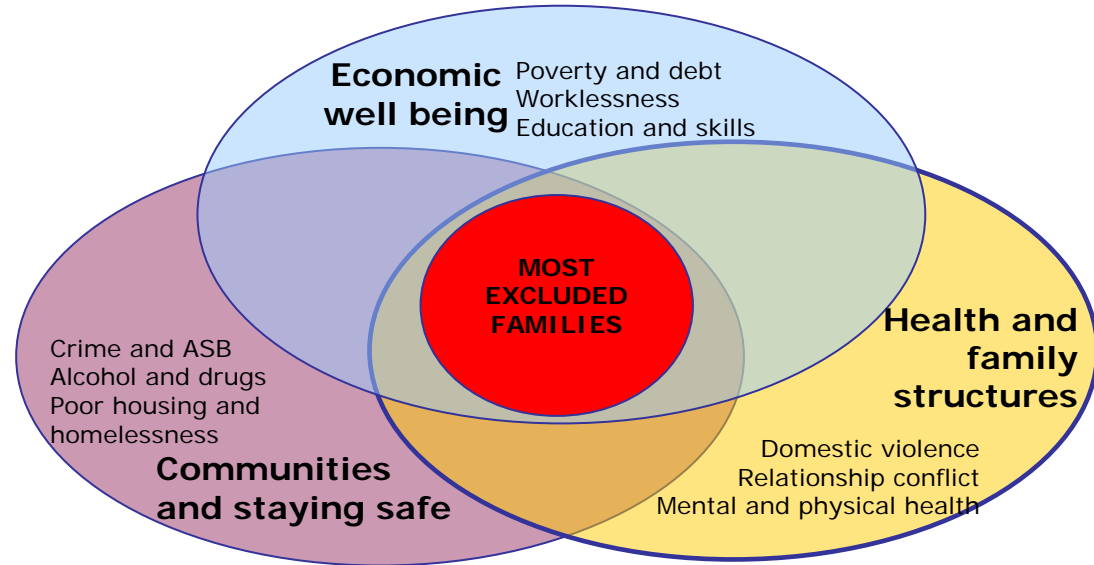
Economic well being

Poverty and debt
Worklessness
Education and skills

MOST EXCLUDED FAMILIES

Crime and ASB
Alcohol and drugs
Poor housing and homelessness

Communities and staying safe

Health and family structures

Domestic violence
Relationship conflict
Mental and physical health